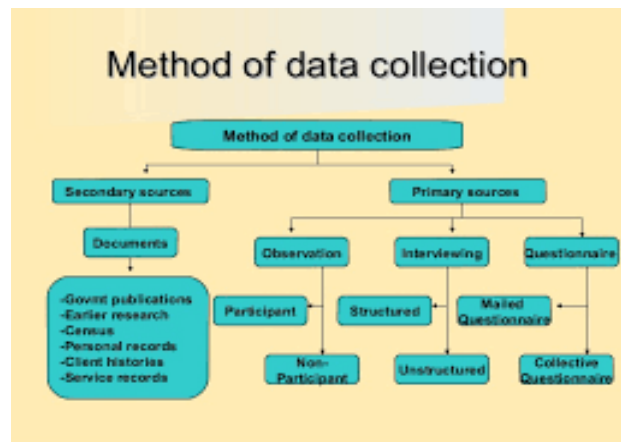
Method of data collection

Method of data collection

Secondary sources

Primary sources

Documents

Observation

Interviewing

Questionnaire

-Govnt publications
-Earlier research
-Census
-Personal records
-Client histories
-Service records

Participant

Structured

Mailed Questionnaire

Non-Participant

Unstructured

Collective Questionnaire